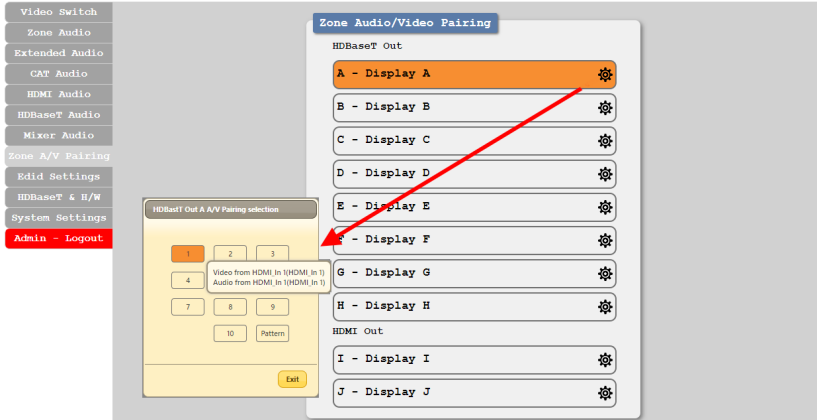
Video Switch
Zone Audio
Extended Audio
CAT Audio
HDMI Audio
HDBaseT Audio
Mixer Audio
Zone A/V Pairing
Edid Settings
HDBaseT & H/W
System Settings
Admin - Logout

Zone Audio/Video Pairing

HDBaseT Out

A - Display A

B - Display B

C - Display C

D - Display D

E - Display E

F - Display F

G - Display G

H - Display H

HDMI Out

I - Display I

J - Display J

HDBastT Out A A/V Pairing selection

1 2 3

4

Video from HDMI_In 1(HDMI_In 1)
Audio from HDMI_In 1(HDMI_In 1)

7 8 9

10 Pattern

Exit